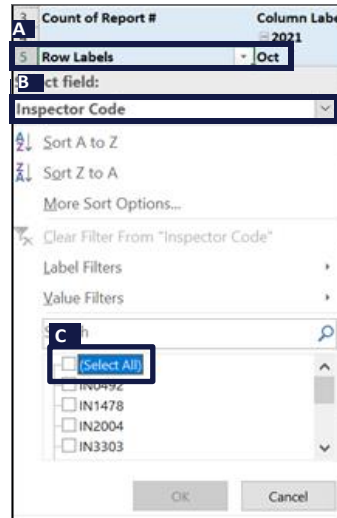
3 Count of Report # Column Labe
A
2021
5 Row Labels Oct
B ct field:
Inspector Code
Sort A to Z
Sort Z to A
More Sort Options...
Clear Filter From "Inspector Code"
Label Filters
Value Filters
C h
(Select All)
IN0492
IN1478
IN2004
IN3303
OK Cancel